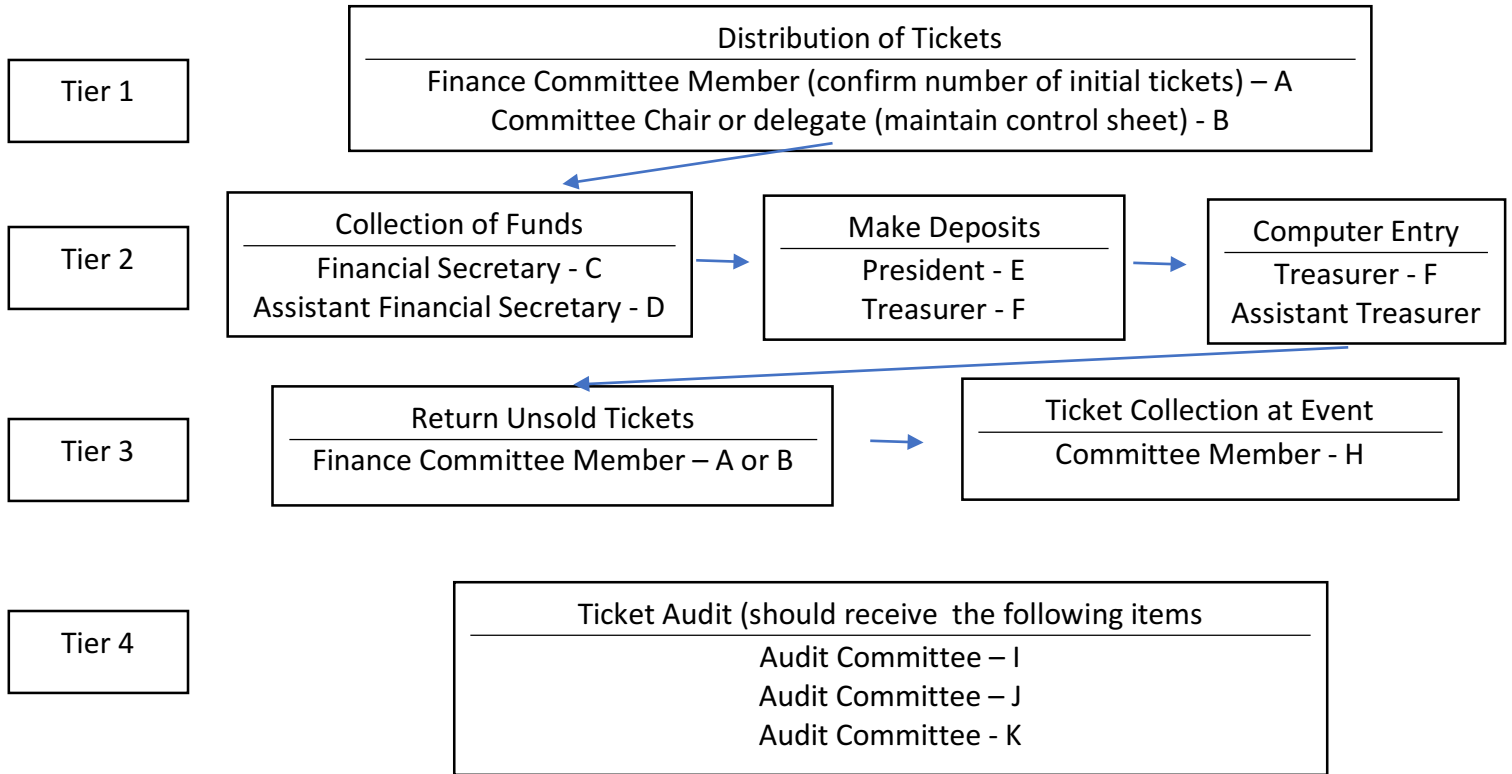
Tier 1

Distribution of Tickets

Finance Committee Member (confirm number of initial tickets) – A
Committee Chair or delegate (maintain control sheet) - B

Tier 2

Collection of Funds

Financial Secretary - C
Assistant Financial Secretary - D

Make Deposits

President - E
Treasurer - F

Computer Entry

Treasurer - F
Assistant Treasurer

Tier 3

Return Unsold Tickets

Finance Committee Member – A or B

Ticket Collection at Event

Committee Member - H

Tier 4

Ticket Audit (should receive the following items

Audit Committee – I
Audit Committee – J
Audit Committee - K